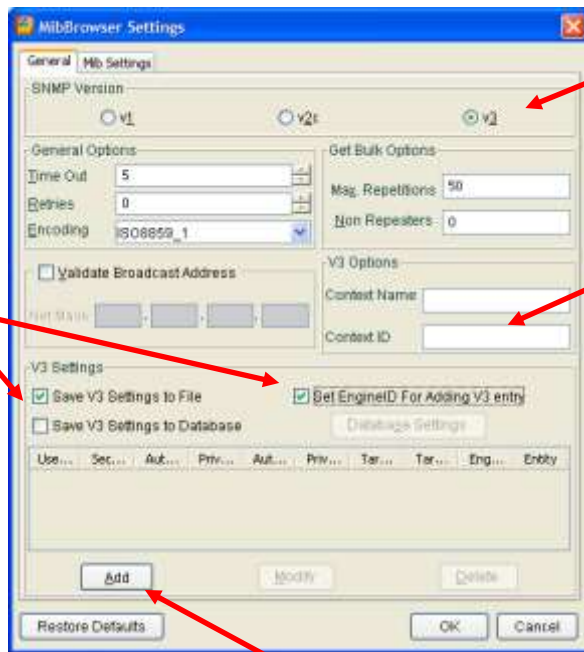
MibBrowser Settings

General | Mib Settings

SNMP Version

v1 v2c v3

General Options

Time Out 5

Retries 0

Encoding ISO8859_1

Get Bulk Options

Max. Repetitions 50

Non Repeaters 0

Validate Broadcast Address

Net Mask

V3 Options

Context Name

Context ID

V3 Settings

Save V3 Settings to File

Set EngineID For Adding V3 entry

Save V3 Settings to Database

Database Settings

| Use... | Sec... | Aut... | Priv... | Aut... | Priv... | Tar... | Tar... | Eng... | Entity |
|---|---|---|---|---|---|---|---|---|---|

Add Modify Delete

Restore Defaults OK Cancel